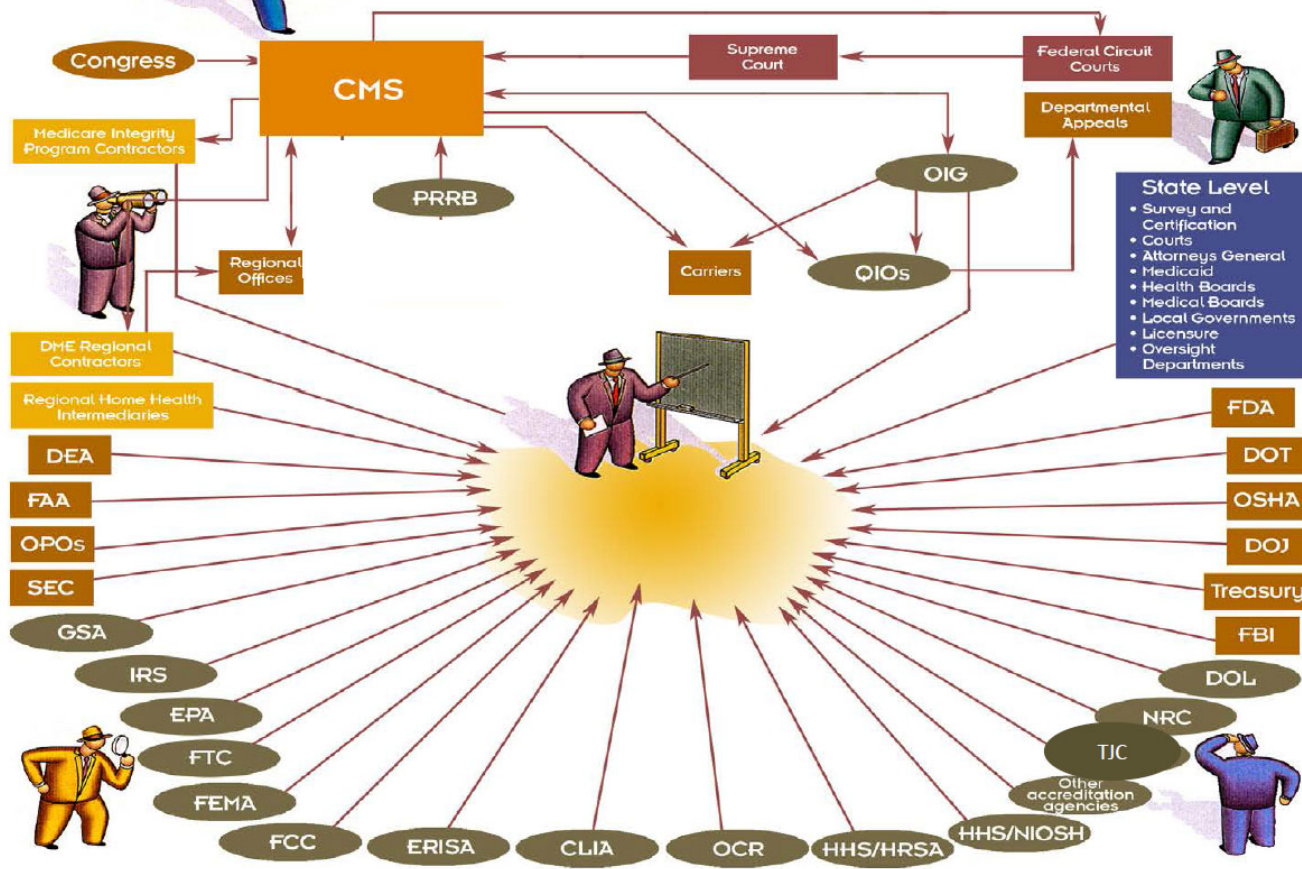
Congress

CMS

Supreme Court

Federal Circuit Courts

Departmental Appeals

Medicare Integrity Program Contractors

PRRB

OIG

Regional Offices

Carriers

QIOs

State Level
• Survey and Certification
• Courts
• Attorneys General
• Medicaid
• Health Boards
• Medical Boards
• Local Governments
• Licensure
• Oversight Departments

DME Regional Contractors

Regional Home Health Intermediaries

DEA

FAA

OPOs

SEC

GSA

IRS

EPA

FTC

FEMA

FCC

ERISA

CLIA

OCR

HHS/HRSA

HHS/NIOSH

Other accreditation agencies

TJC

NRC

DOL

FBI

Treasury

DOJ

OSHA

DOT

FDA